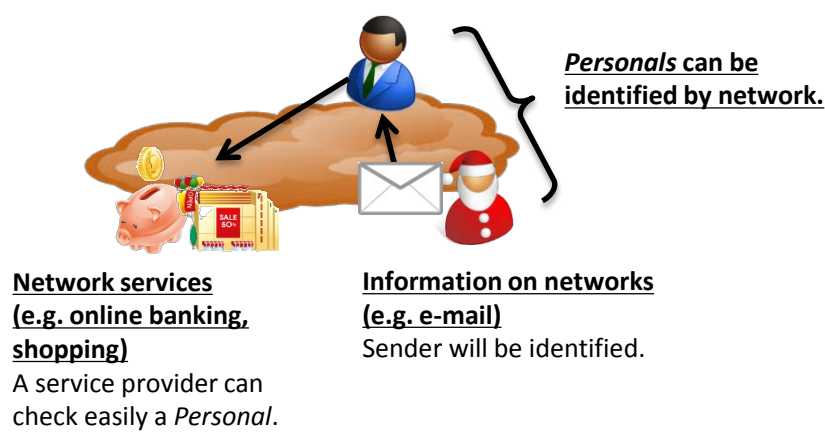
*Personals* can be identified by network.

SALE 50%

**Network services (e.g. online banking, shopping)**
A service provider can check easily a *Personal*.

**Information on networks (e.g. e-mail)**
Sender will be identified.